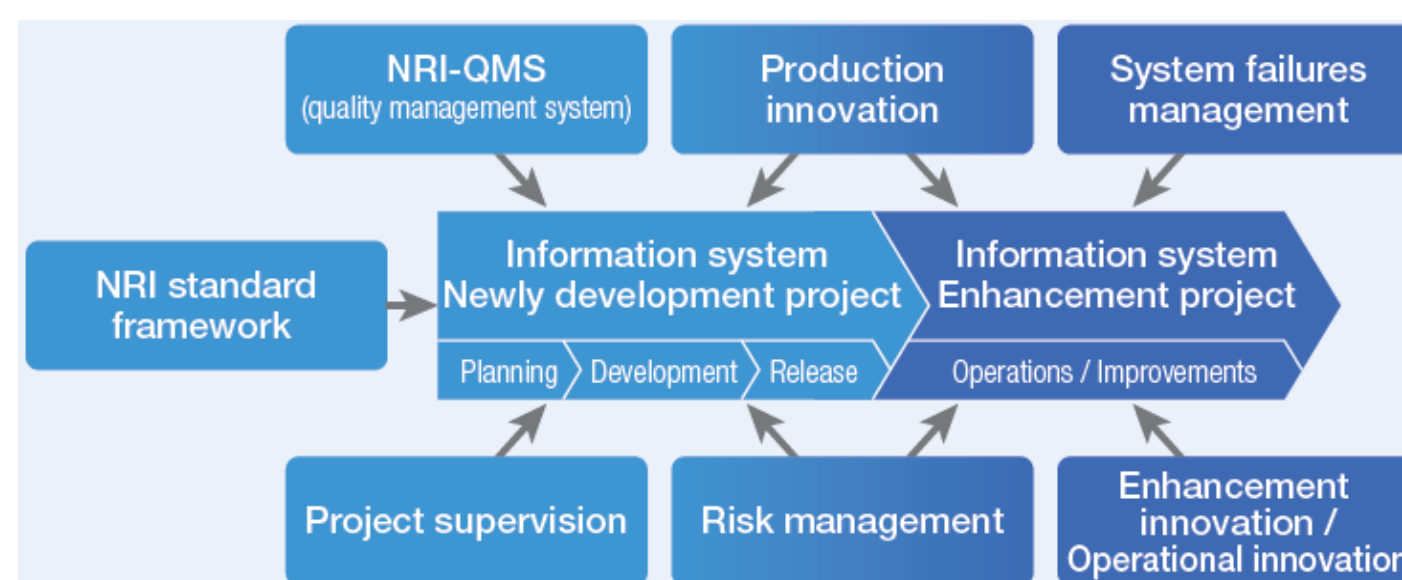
NRI-QMS
(quality management system)

Production innovation

System failures management

NRI standard framework

Information system
Newly development project

Planning
Development
Release

Information system
Enhancement project

Operations / Improvements

Project supervision

Risk management

Enhancement innovation / Operational innovatio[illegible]